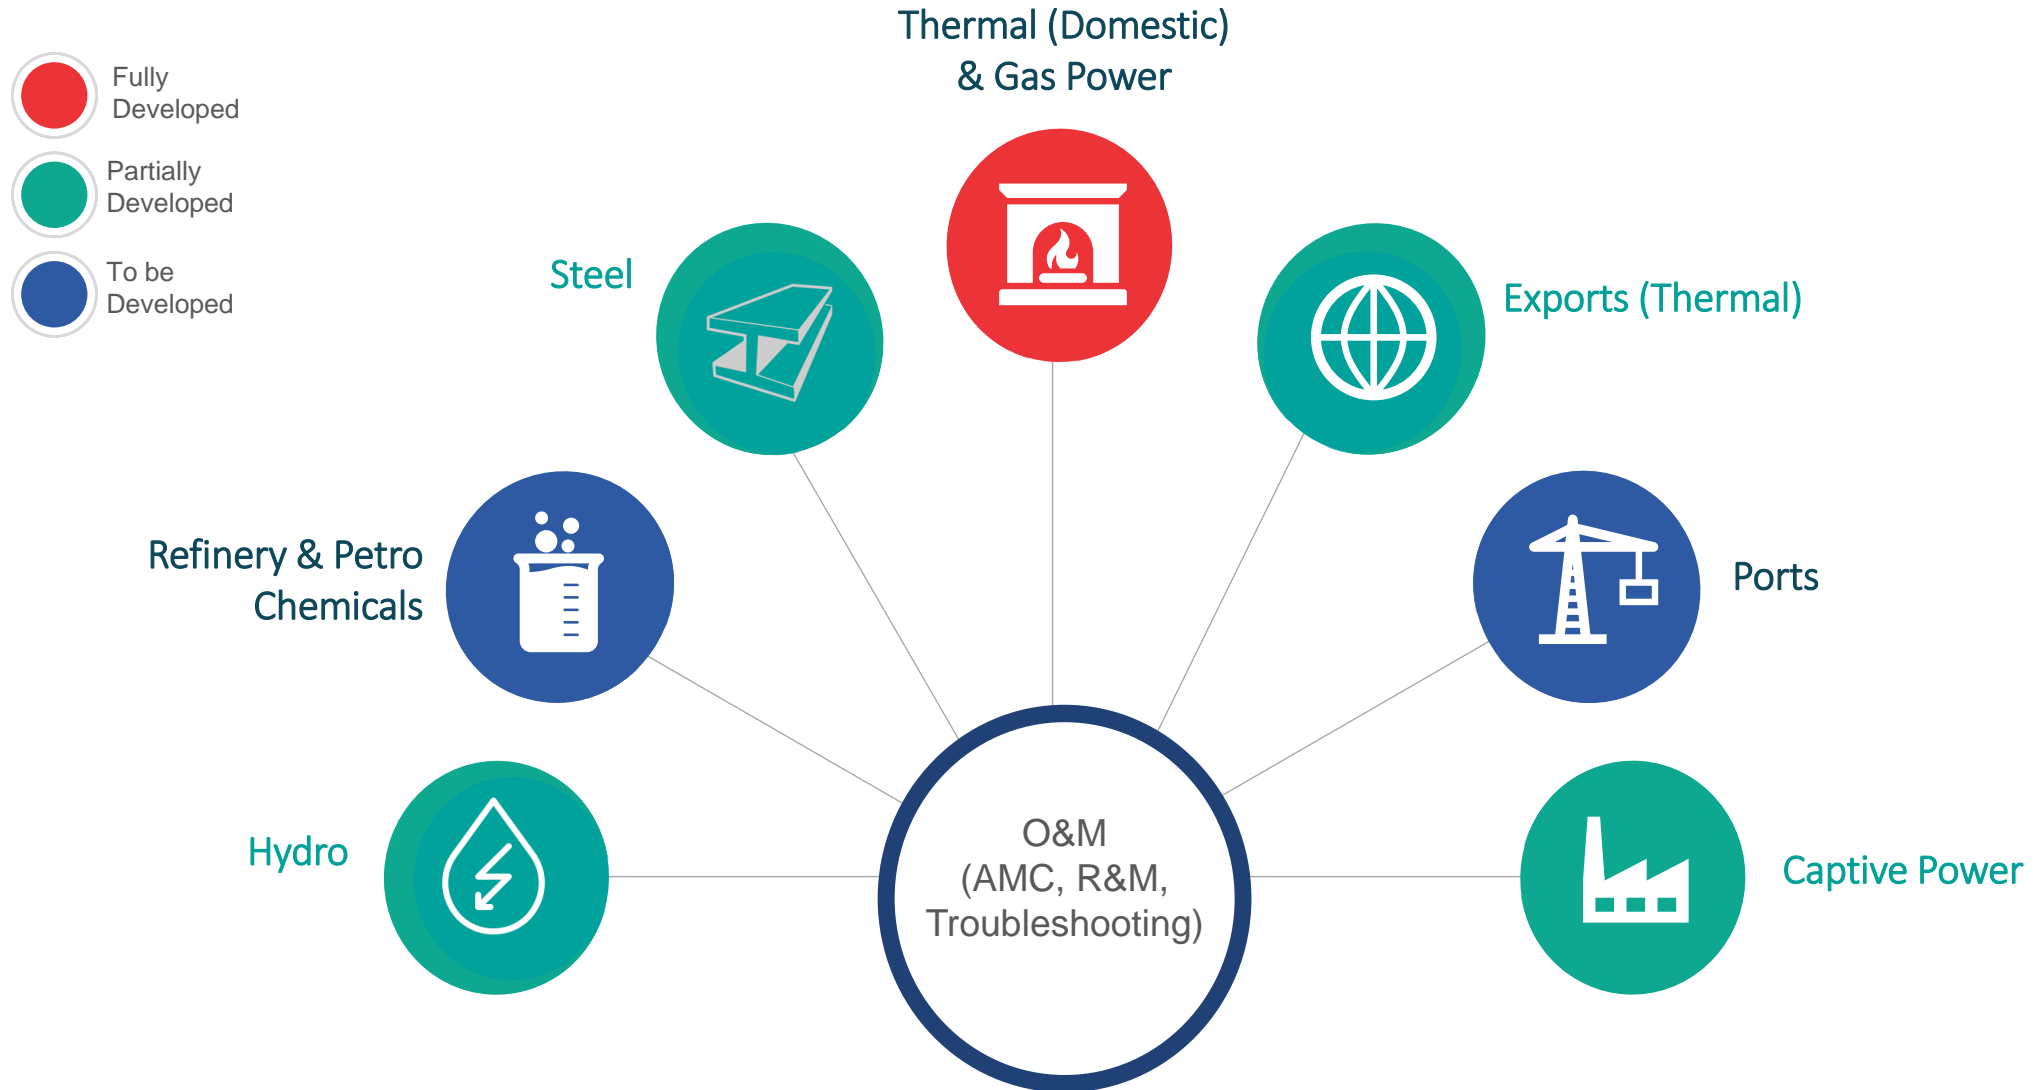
Fully Developed

Partially Developed

To be Developed

Thermal (Domestic) & Gas Power

Steel

Exports (Thermal)

Refinery & Petro Chemicals

Ports

Hydro

O&M (AMC, R&M, Troubleshooting)

Captive Power